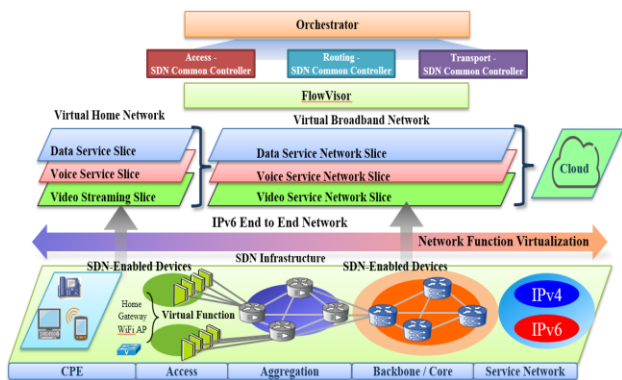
Orchestrator

Access - SDN Common Controller

Routing - SDN Common Controller

Transport - SDN Common Controller

FlowVisor

Virtual Home Network

Virtual Broadband Network

Data Service Slice

Voice Service Slice

Video Streaming Slice

Data Service Network Slice

Voice Service Network Slice

Video Service Network Slice

Cloud

IPv6 End to End Network

Network Function Virtualization

SDN-Enabled Devices

SDN Infrastructure

SDN-Enabled Devices

Home Gateway WiFi AP

Virtual Function

IPv4

IPv6

CPE

Access

Aggregation

Backbone / Core

Service Network